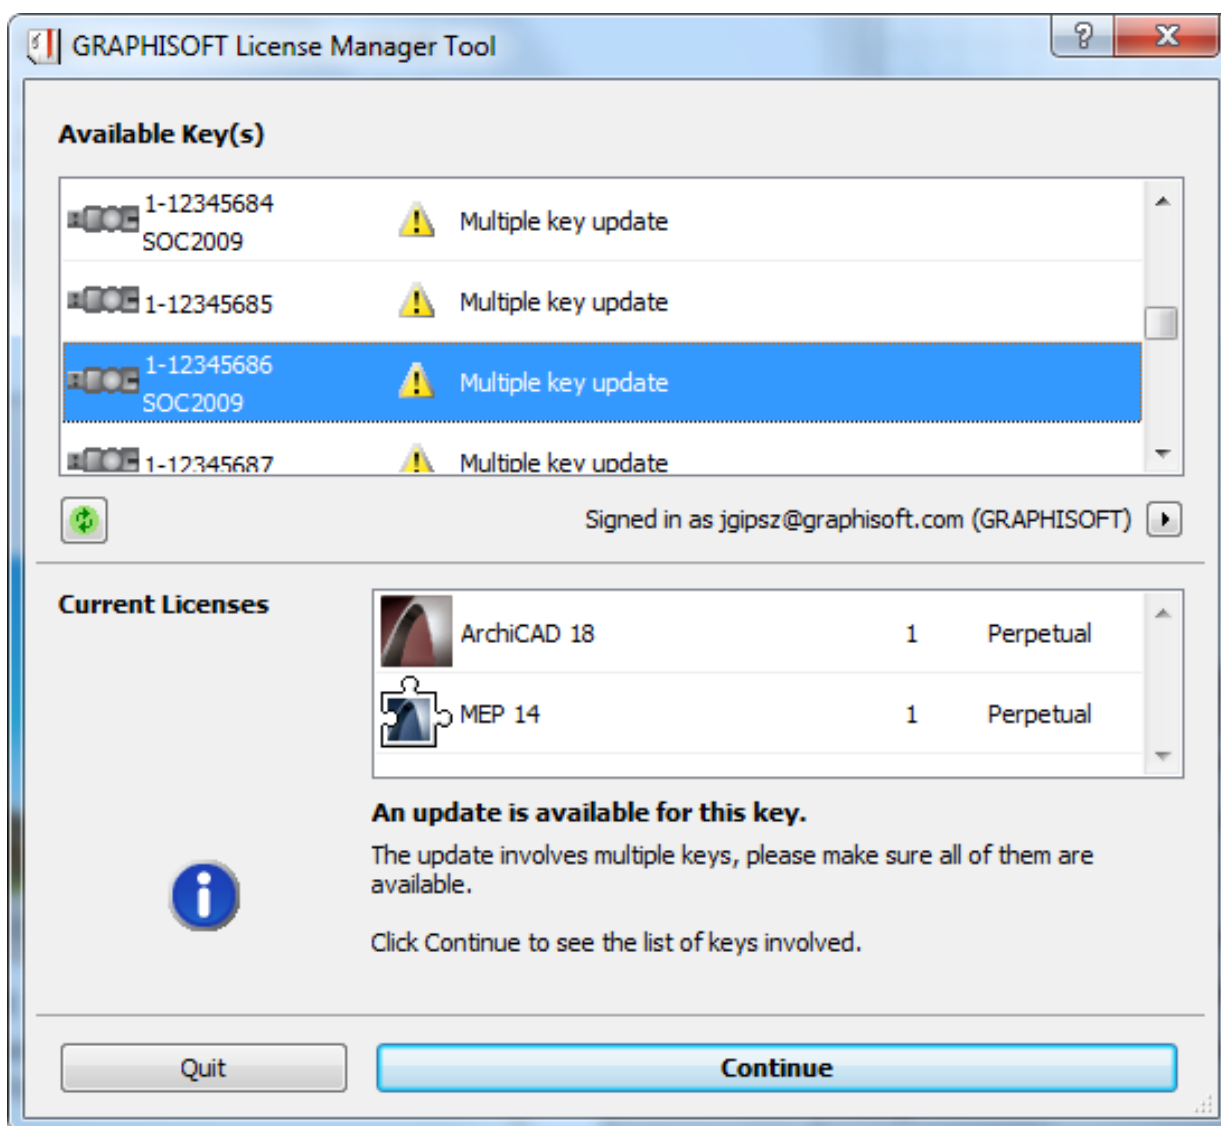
GRAPHISOFT License Manager Tool

?

X

Available Key(s)

1-12345684
SOC2009

Multiple key update

1-12345685

Multiple key update

1-12345686
SOC2009

Multiple key update

1-12345687

Multiple key update

Signed in as jgipsz@graphisoft.com (GRAPHISOFT)

Current Licenses

| ArchiCAD 18 | 1 | Perpetual |
|---|---|---|
| MEP 14 | 1 | Perpetual |

An update is available for this key.

The update involves multiple keys, please make sure all of them are available.

Click Continue to see the list of keys involved.

Quit

Continue